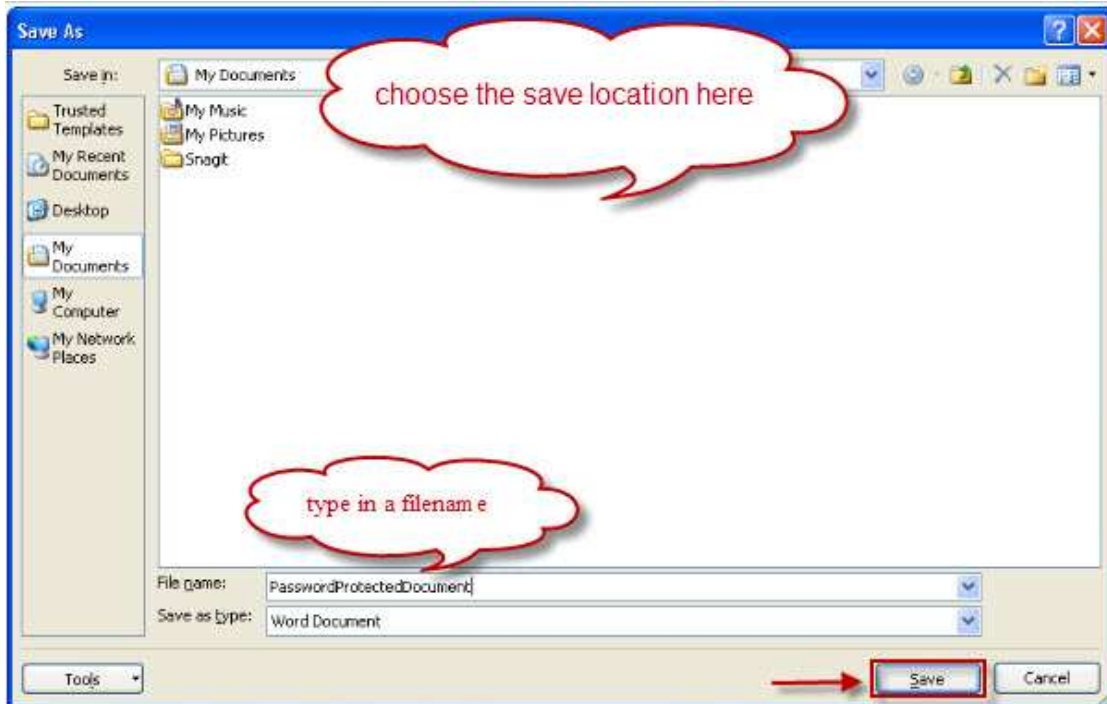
Save As

Save in: My Documents

choose the save location here

Trusted Templates
My Recent Documents
Desktop
My Documents
My Computer
My Network Places

My Music
My Pictures
Snagit

type in a filenam e

File name: PasswordProtectedDocument
Save as type: Word Document

Tools
Save
Cancel